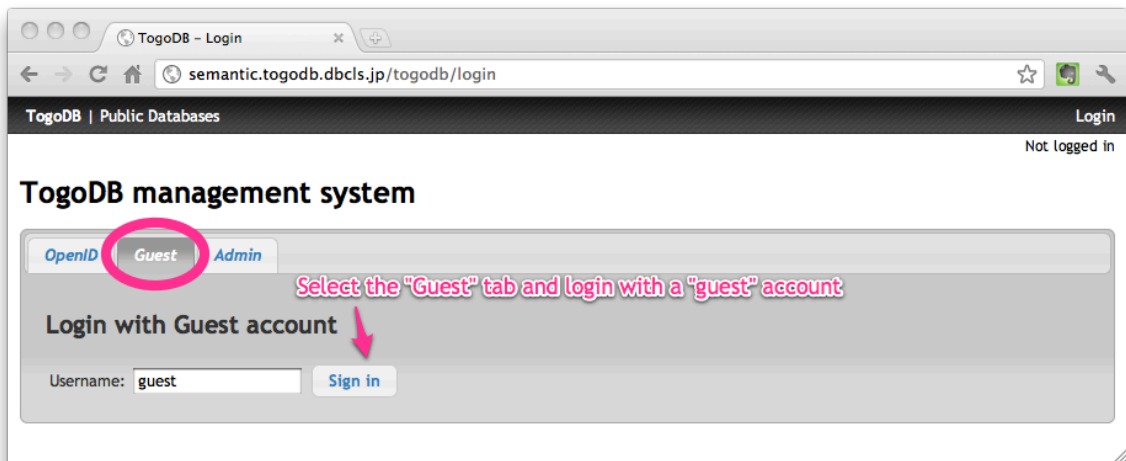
TogoDB – Login

semantic.togodb.dbcls.jp/togodb/login

TogoDB | Public Databases

Login

Not logged in

TogoDB management system

OpenID Guest Admin

Select the "Guest" tab and login with a "guest" account

Login with Guest account

Username: guest Sign in